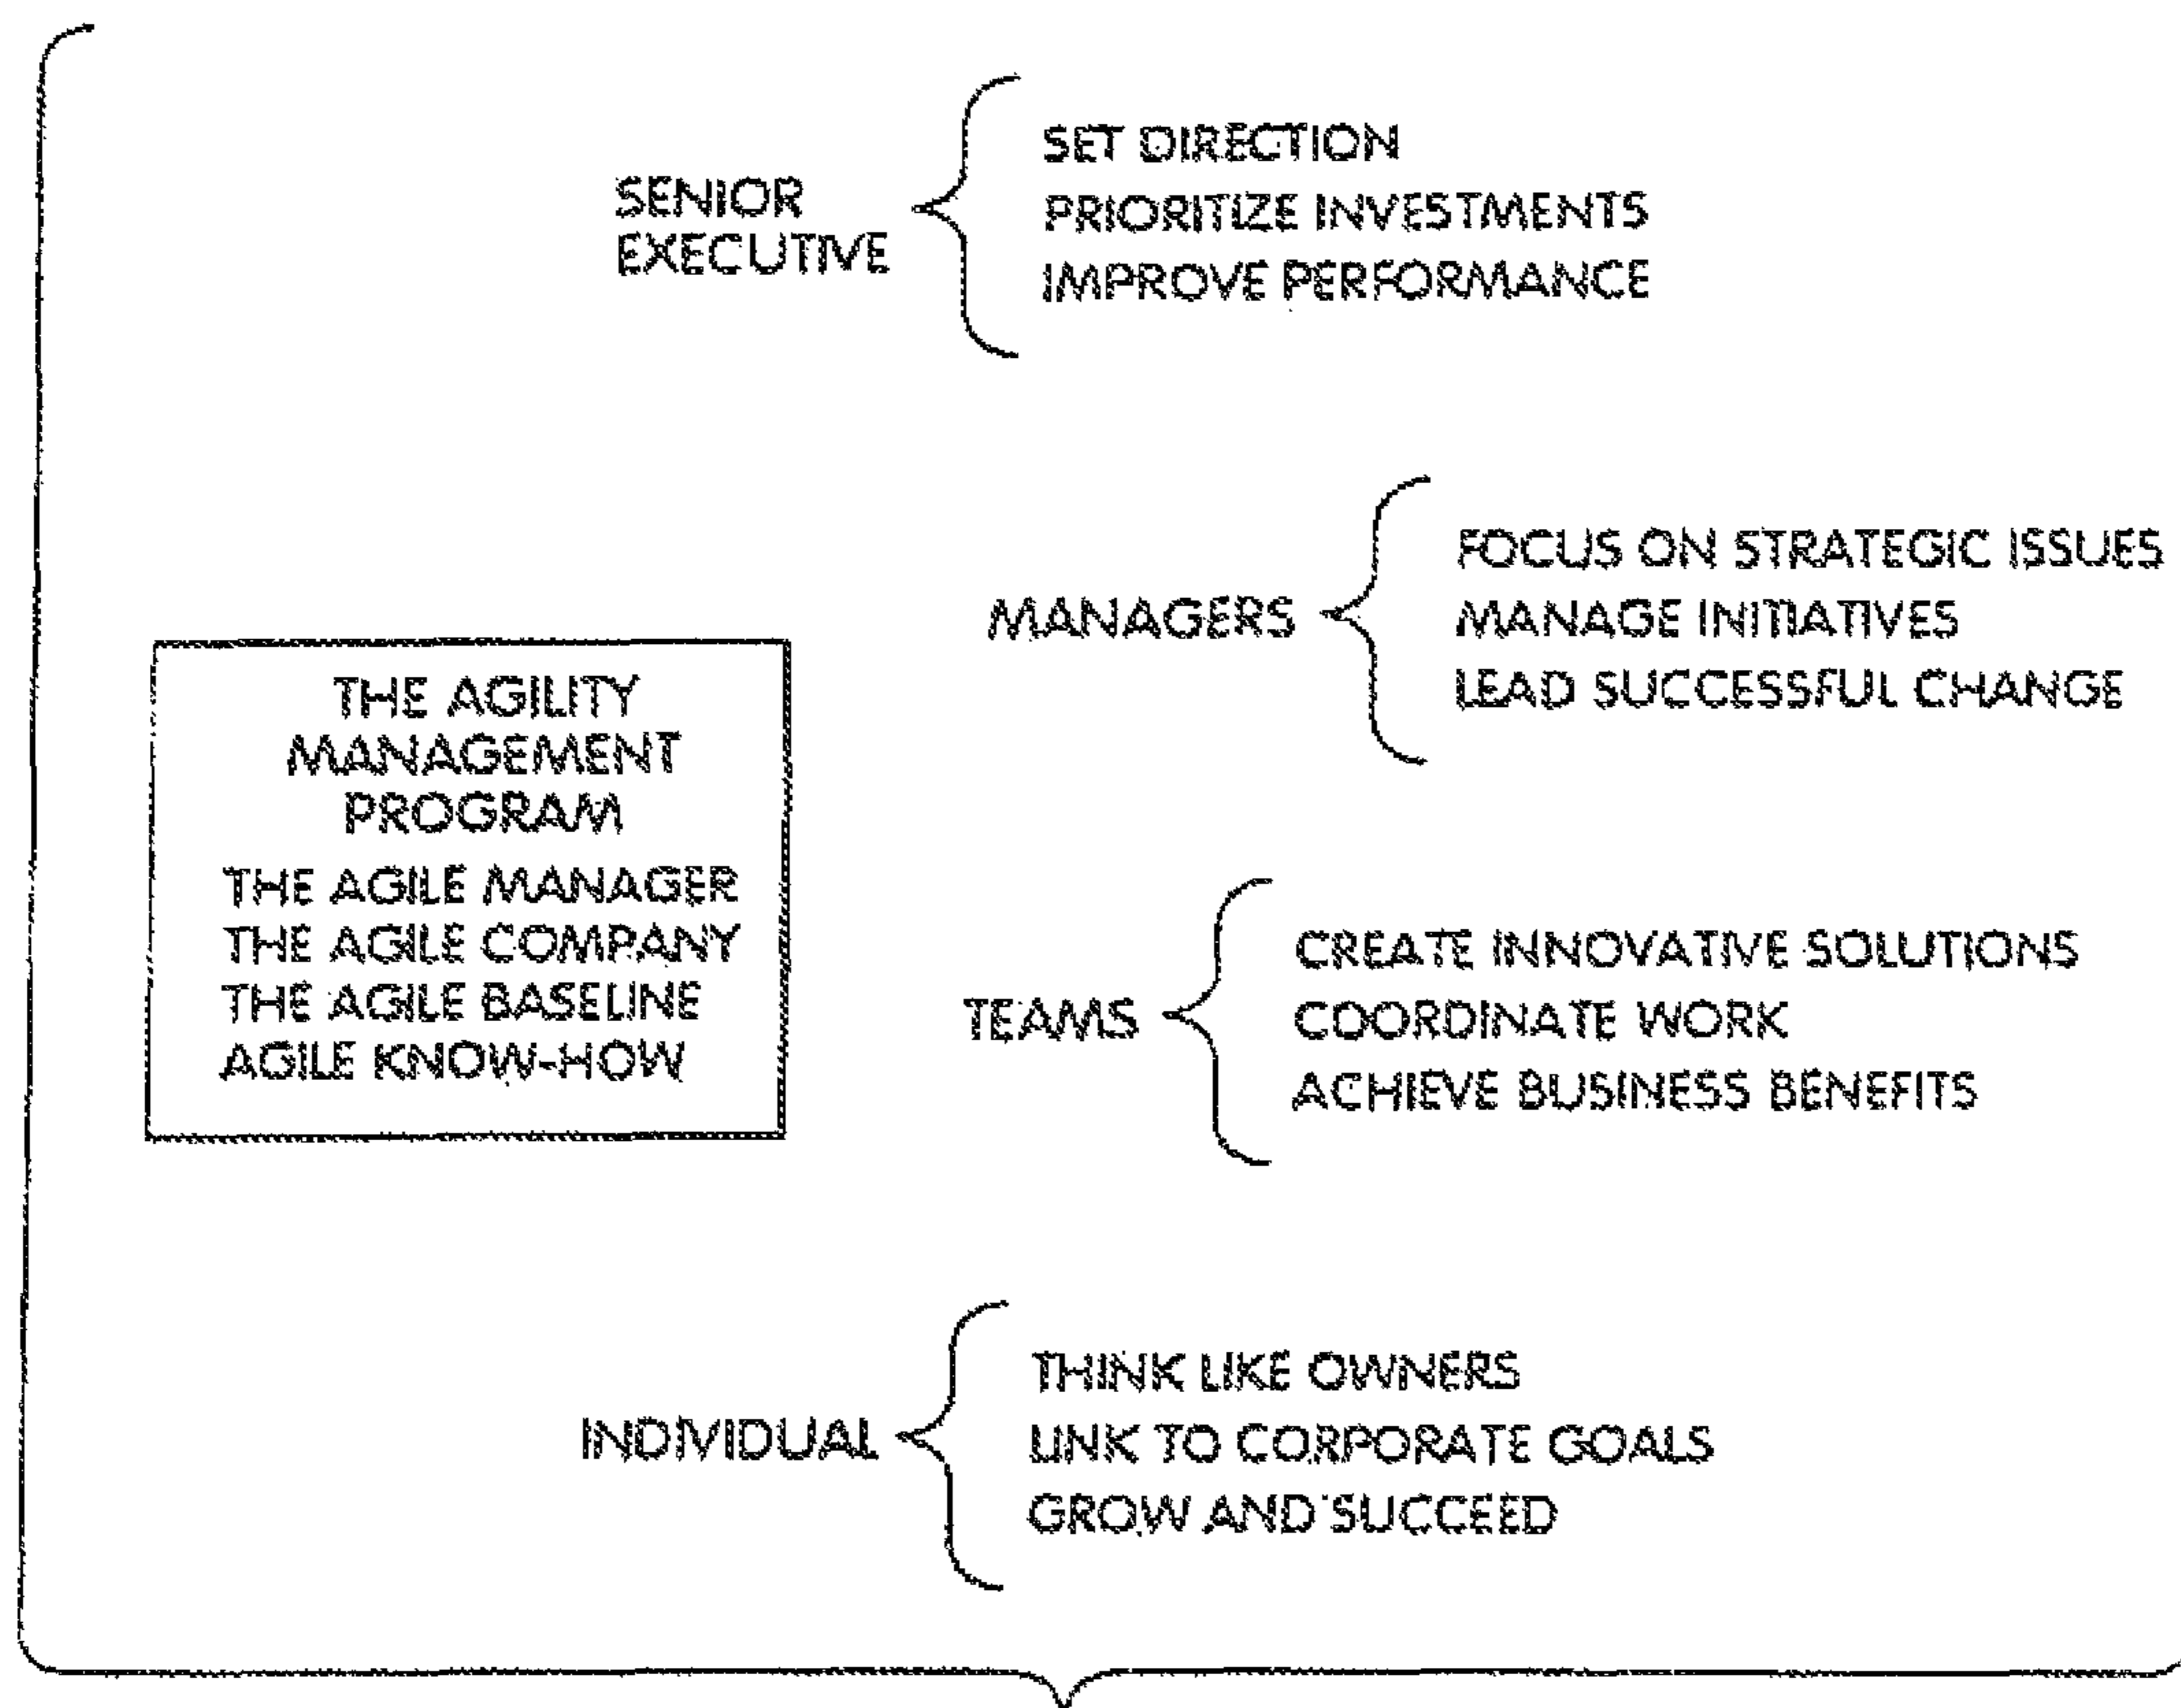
SENIOR EXECUTIVE

SET DIRECTION
PRIORITIZE INVESTMENTS
IMPROVE PERFORMANCE

MANAGERS

FOCUS ON STRATEGIC ISSUES
MANAGE INITIATIVES
LEAD SUCCESSFUL CHANGE

THE AGILITY MANAGEMENT PROGRAM

THE AGILE MANAGER
THE AGILE COMPANY
THE AGILE BASELINE
AGILE KNOW-HOW

TEAMS

CREATE INNOVATIVE SOLUTIONS
COORDINATE WORK
ACHIEVE BUSINESS BENEFITS

INDIVIDUAL

THINK LIKE OWNERS
LINK TO CORPORATE GOALS
GROW AND SUCCEED